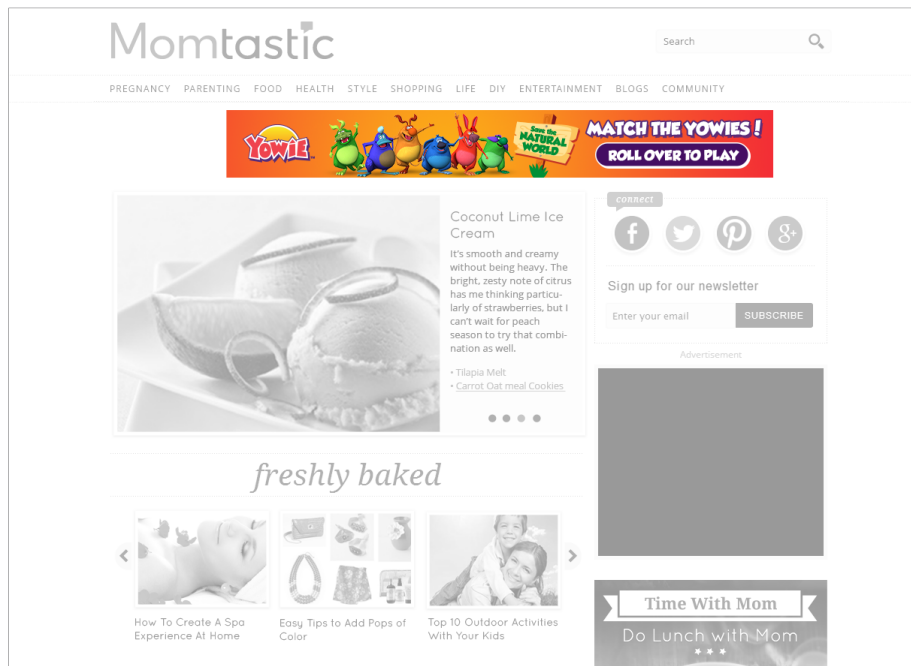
Momtastic

Search

PREGNANCY PARENTING FOOD HEALTH STYLE SHOPPING LIFE DIY ENTERTAINMENT BLOGS COMMUNITY

YOWIE Save the NATURAL WORLD MATCH THE YOWIES! ROLL OVER TO PLAY

Coconut Lime Ice Cream

It's smooth and creamy without being heavy. The bright, zesty note of citrus has me thinking particularly of strawberries, but I can't wait for peach season to try that combination as well.

• Tilapia Melt
• Carrot Oat meal Cookies

connect

Sign up for our newsletter

Enter your email

SUBSCRIBE

Advertisement

freshly baked

How To Create A Spa Experience At Home

Easy Tips to Add Pops of Color

Top 10 Outdoor Activities With Your Kids

Time With Mom

Do Lunch with Mom